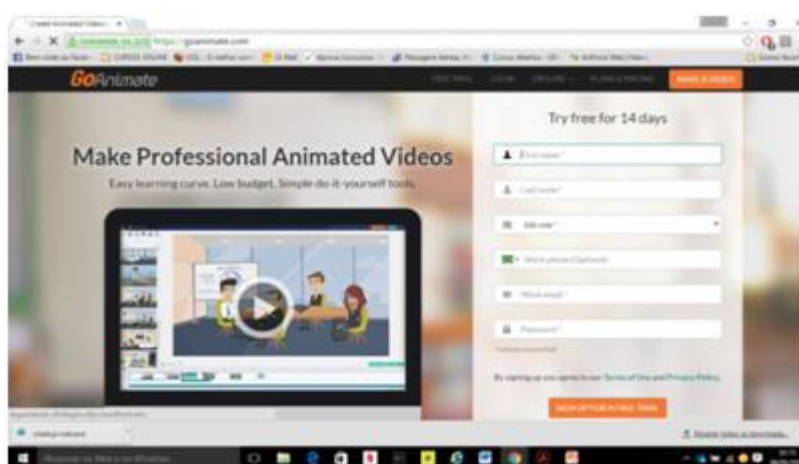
GoAnimate

MAKE A VIDEO

Try free for 14 days

Make Professional Animated Videos

Easy learning curve. Low budget. Simple do-it-yourself tools.

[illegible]

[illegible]

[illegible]

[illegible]

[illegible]

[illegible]

By signing up you agree to our Terms of Use and Privacy Policy

SIGN UP FOR A FREE TRIAL